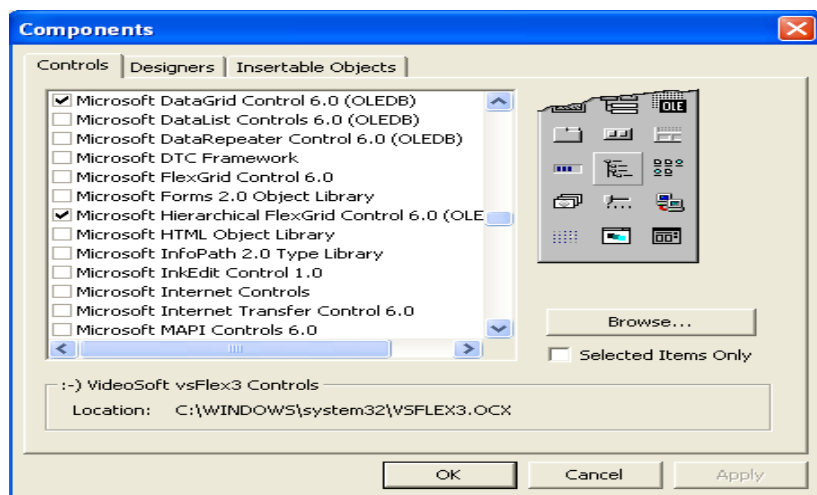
Components

Controls | Designers | Insertable Objects

☑ Microsoft DataGrid Control 6.0 (OLEDB)
☐ Microsoft DataList Controls 6.0 (OLEDB)
☐ Microsoft DataRepeater Control 6.0 (OLEDB)
☐ Microsoft DTC Framework
☐ Microsoft FlexGrid Control 6.0
☐ Microsoft Forms 2.0 Object Library
☑ Microsoft Hierarchical FlexGrid Control 6.0 (OLE
☐ Microsoft HTML Object Library
☐ Microsoft InfoPath 2.0 Type Library
☐ Microsoft InkEdit Control 1.0
☐ Microsoft Internet Controls
☐ Microsoft Internet Transfer Control 6.0
☐ Microsoft MAPI Controls 6.0

OLE

Browse...

☐ Selected Items Only

:-) VideoSoft vsFlex3 Controls

Location: C:\WINDOWS\system32\VSFLEX3.OCX

OK Cancel Apply